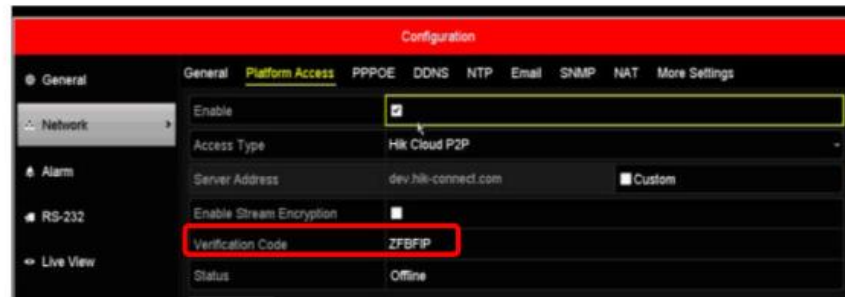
Configuration

General
Network
Alarm
RS-232
Live View

General Platform Access PPPOE DDNS NTP Email SNMP NAT More Settings

| | |
|---|---|
| Enable | ☑ |
| Access Type | Hik Cloud P2P |
| Server Address | dev.hik-connect.com ☐ Custom |
| Enable Stream Encryption | ☐ |
| Verification Code | ZFBFIP |
| Status | Offline |